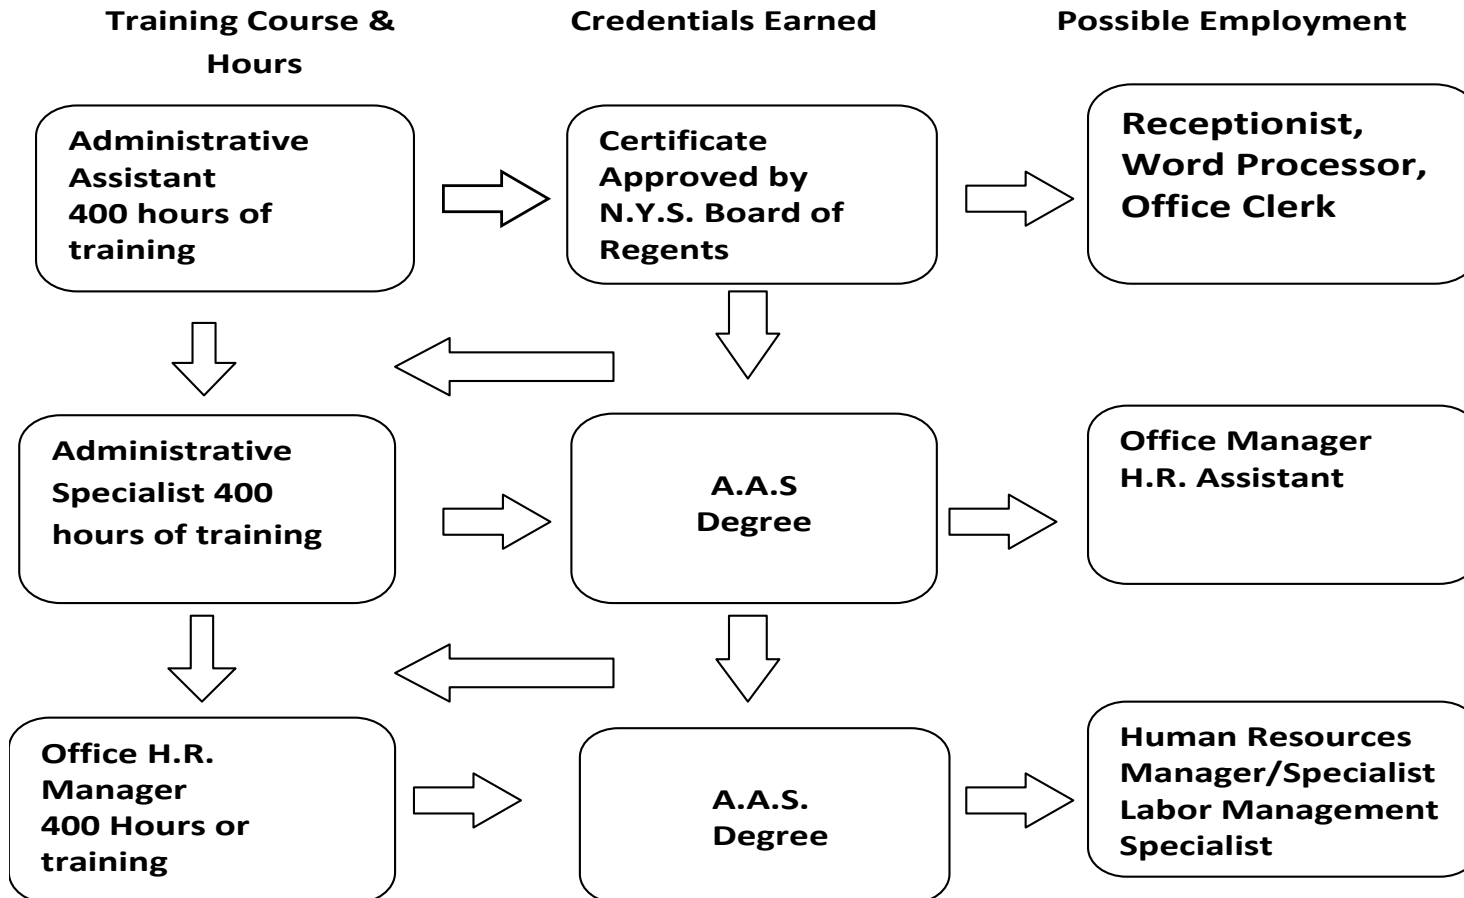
Training Course & Hours

Credentials Earned

Possible Employment

Administrative Assistant 400 hours of training

Certificate Approved by N.Y.S. Board of Regents

Receptionist, Word Processor, Office Clerk

Administrative Specialist 400 hours of training

A.A.S Degree

Office Manager H.R. Assistant

Office H.R. Manager 400 Hours or training

A.A.S. Degree

Human Resources Manager/Specialist Labor Management Specialist